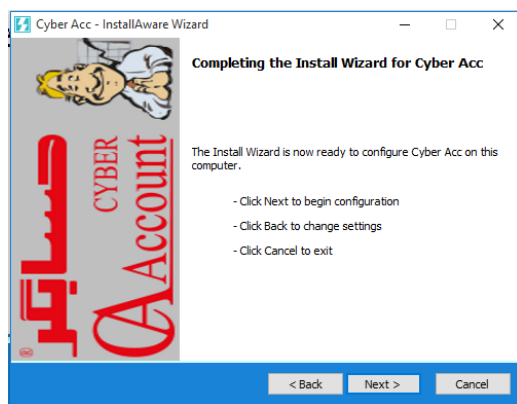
Cyber Acc - InstallAware Wizard

CYBER Account

Completing the Install Wizard for Cyber Acc

The Install Wizard is now ready to configure Cyber Acc on this computer.

- Click Next to begin configuration

- Click Back to change settings

- Click Cancel to exit

< Back

Next >

Cancel